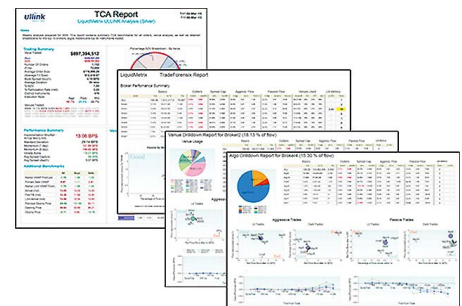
ULLINK

TCA Report

LiquidMetrix ULLINK Analysis (Silver)

Trading Summary

$897,394,512

Performance Summary

18.33 BPS

LiquidMetrix

TradeForensix Report

Broker Performance Summary

Venue Drilldown Report for BrokerJ (18.13 % of flow)

Venue Usage

Algo Drilldown Report for BrokerE (15.30 % of flow)

Aggressive Trades

Passive Trades

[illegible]